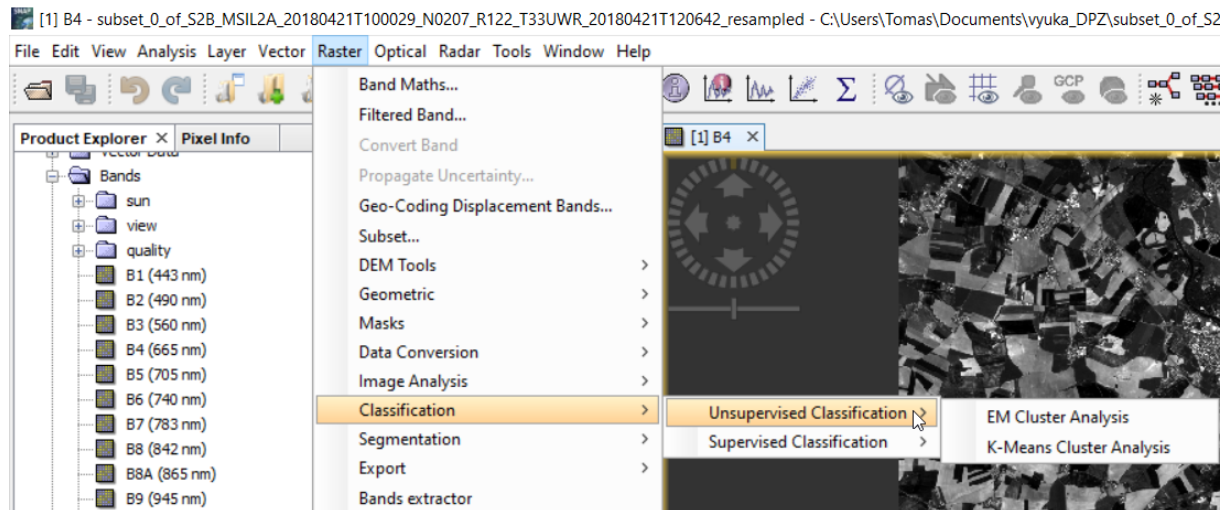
[1] B4 - subset_0_of_S2B_MSIL2A_20180421T100029_N0207_R122_T33UWR_20180421T120642_resampled - C:\Users\Tomas\Documents\vyuka_DPZ\subset_0_of_S2

File Edit View Analysis Layer Vector Raster Optical Radar Tools Window Help

GCP

Product Explorer × Pixel Info

Vector Data
Bands
sun
view
quality
B1 (443 nm)
B2 (490 nm)
B3 (560 nm)
B4 (665 nm)
B5 (705 nm)
B6 (740 nm)
B7 (783 nm)
B8 (842 nm)
B8A (865 nm)
B9 (945 nm)

Band Maths...
Filtered Band...
Convert Band
Propagate Uncertainty...
Geo-Coding Displacement Bands...
Subset...
DEM Tools
Geometric
Masks
Data Conversion
Image Analysis
Classification
Segmentation
Export
Bands extractor

Unsupervised Classification
Supervised Classification

EM Cluster Analysis
K-Means Cluster Analysis

[1] B4 ×